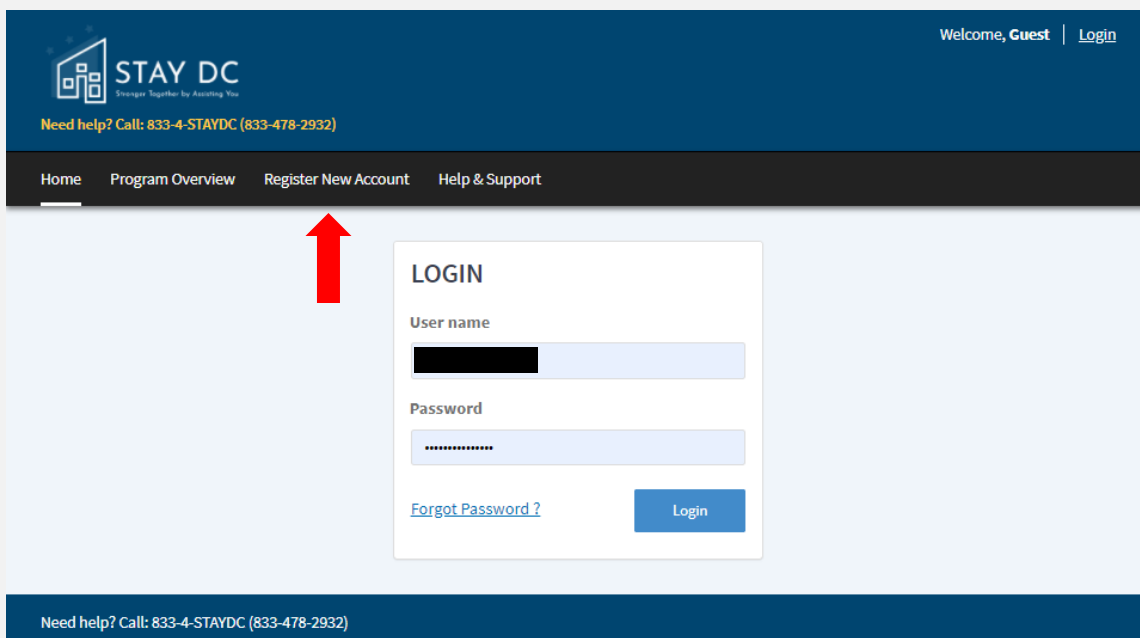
STAY DC
Stronger Together by Assisting You

Need help? Call: 833-4-STAYDC (833-478-2932)

Welcome, Guest | Login

Home Program Overview Register New Account Help & Support

LOGIN

User name

Password

••••••••••••••

Forgot Password ?

Login

Need help? Call: 833-4-STAYDC (833-478-2932)